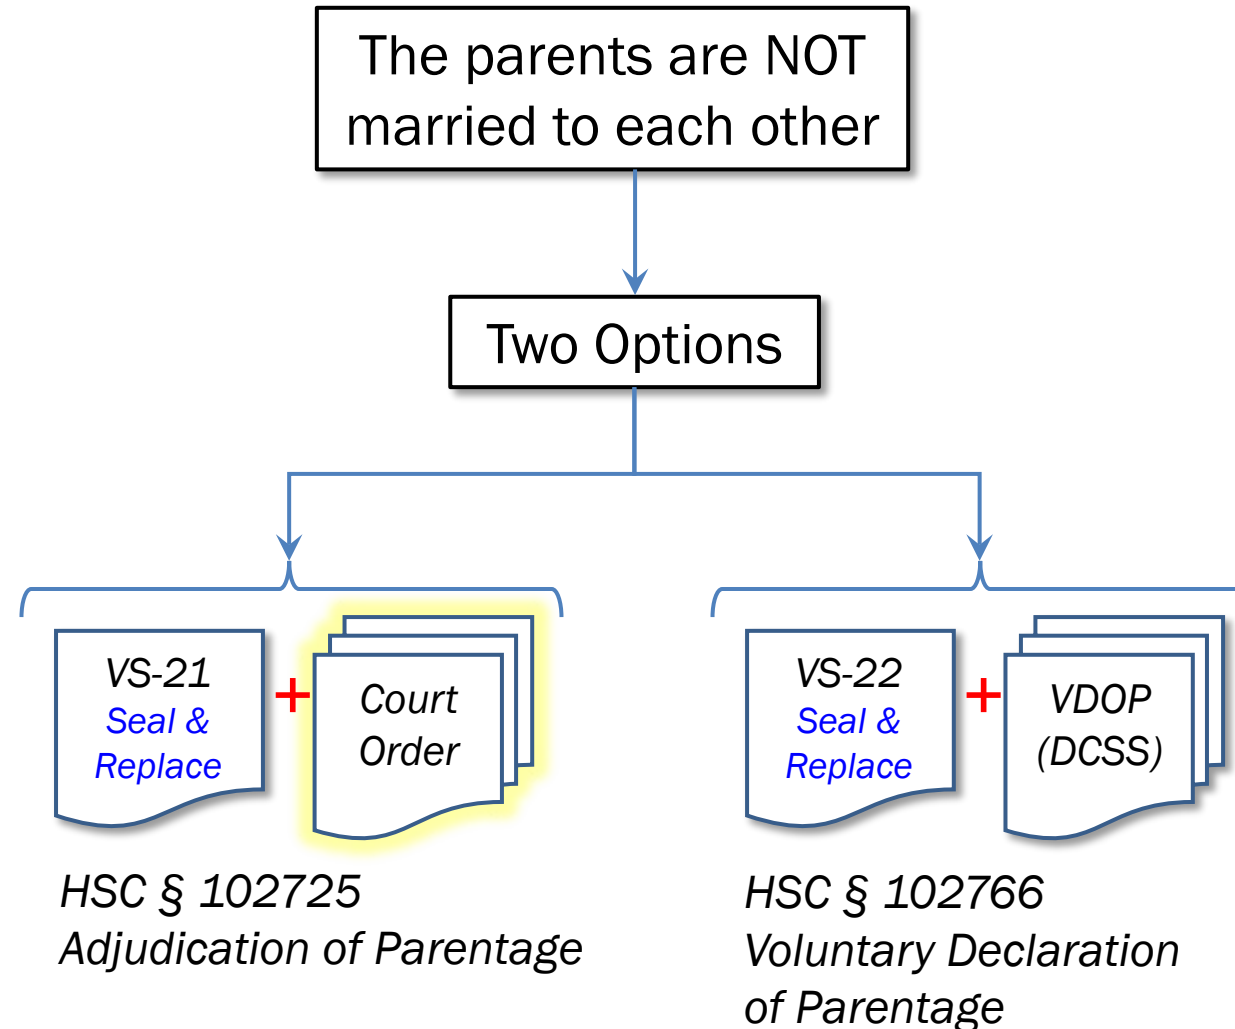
The parents are NOT married to each other

Two Options

VS-21
Seal & Replace

+

Court Order

HSC § 102725
Adjudication of Parentage

VS-22
Seal & Replace

+

VDOP (DCSS)

HSC § 102766
Voluntary Declaration of Parentage